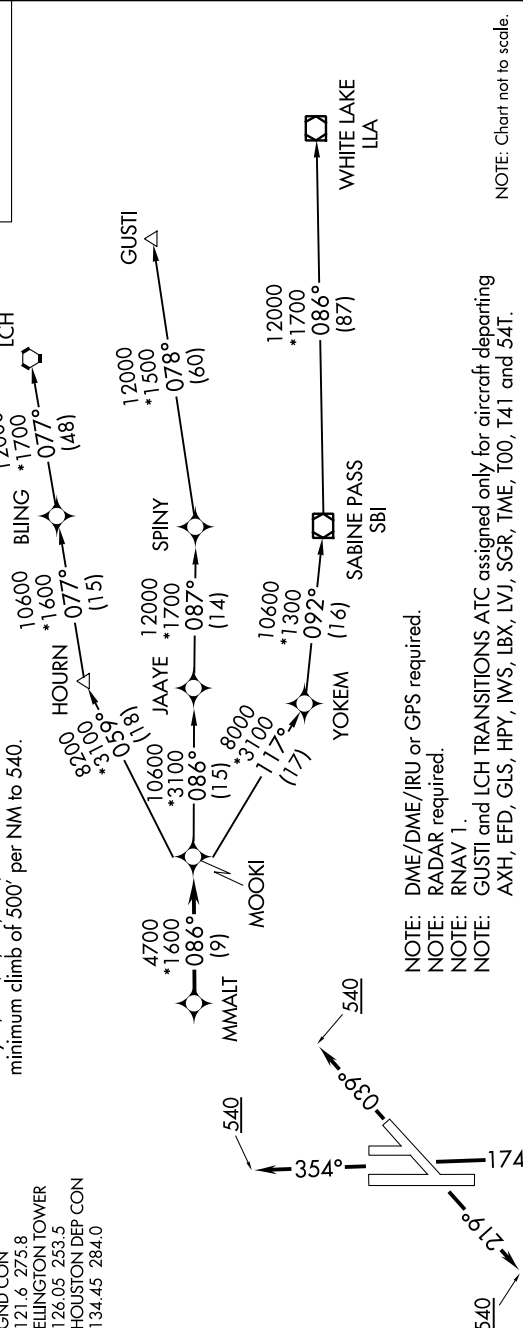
GND CON
121.6 275.8
ELLINGTON TOWER
126.05 253.5
HOUSTON DEP CON
134.45 284.0

minimum climb of 500' per NM to 540.

540
354°
540
039°
174
219°
540

MMALT
4700
*1600
086°
(9)
MOOKI

8200
*3100
059°
(18)
HOURN
10600
*1600
077°
(15)
BLING
*1700
077°
(48)
LCH

10600
*3100
086°
(15)
JAAYE
12000
*1700
087°
(14)
SPINY
12000
*1500
078°
(60)
GUSTI

8000
*3100
117°
(17)
YOKEM
10600
*1300
092°
(16)
SABINE PASS
SBI
12000
*1700
086°
(87)
WHITE LAKE
LLA

NOTE: DME/DME/IRU or GPS required.
NOTE: RADAR required.
NOTE: RNAV 1.
NOTE: GUSTI and LCH TRANSITIONS ATC assigned only for aircraft departing AXH, EFD, GLS, HPY, IWS, LBX, LVJ, SGR, TME, T00, T41 and 54T.

NOTE: Chart not to scale.